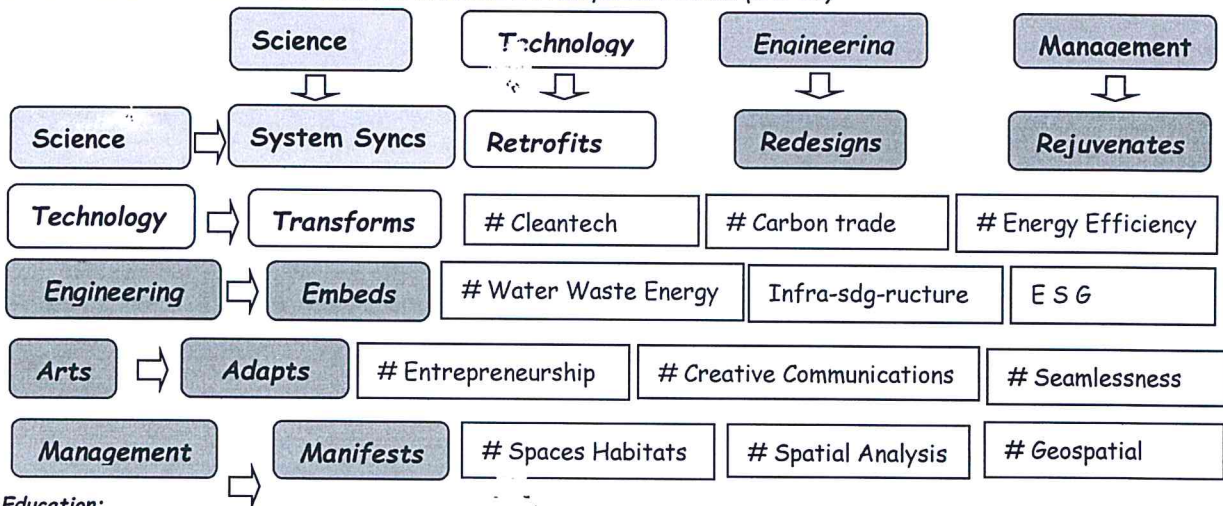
Science

Technology

Engineering

Management

Science

System Syncs

Retrofits

Redesigns

Rejuvenates

Technology

Transforms

# Cleantech

# Carbon trade

# Energy Efficiency

Engineering

Embeds

# Water Waste Energy

Infra-sdg-ructure

E S G

Arts

Adapts

# Entrepreneurship

# Creative Communications

# Seamlessness

Management

Manifests

# Spaces Habitats

# Spatial Analysis

# Geospatial

Education: